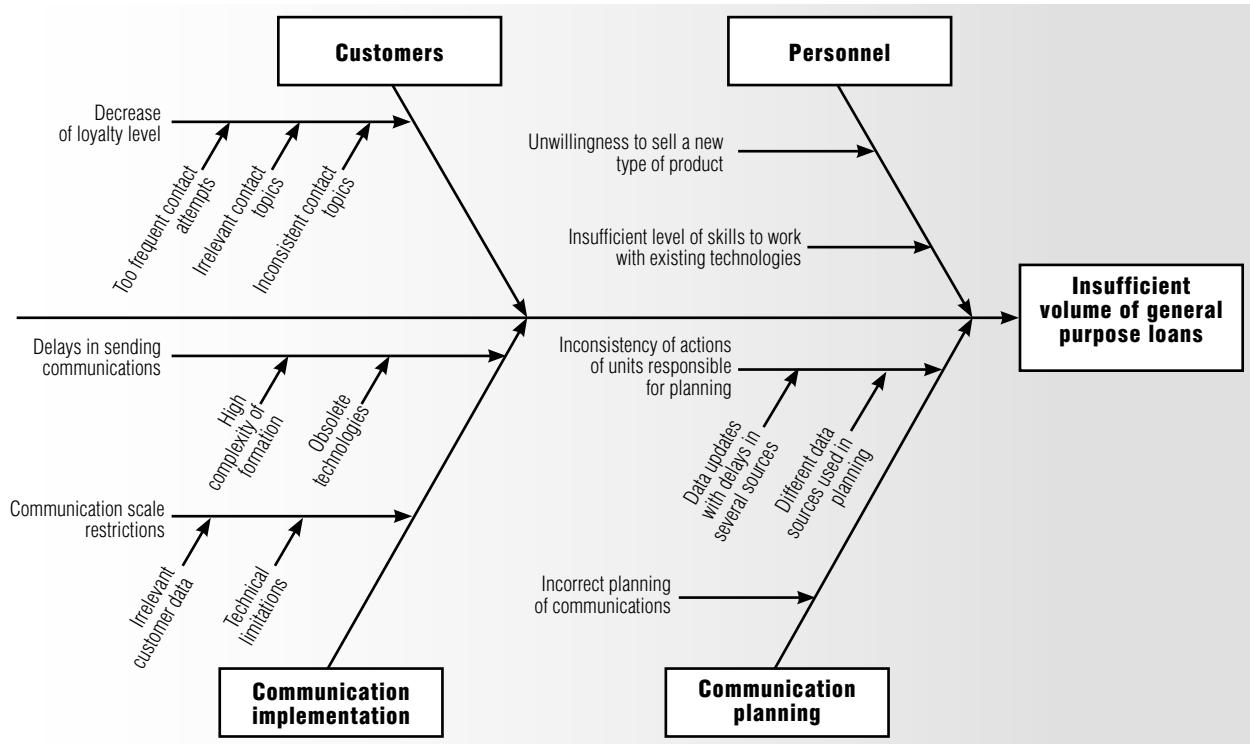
Customers

Personnel

Decrease of loyalty level

Too frequent contact attempts

Irrelevant contact topics

Inconsistent contact topics

Unwillingness to sell a new type of product

Insufficient level of skills to work with existing technologies

Insufficient volume of general purpose loans

Delays in sending communications

High complexity of formation

Obsolete technologies

Inconsistency of actions of units responsible for planning

Data updates with delays in several sources

Different data sources used in planning

Communication scale restrictions

Irrelevant customer data

Technical limitations

Incorrect planning of communications

Communication implementation

Communication planning